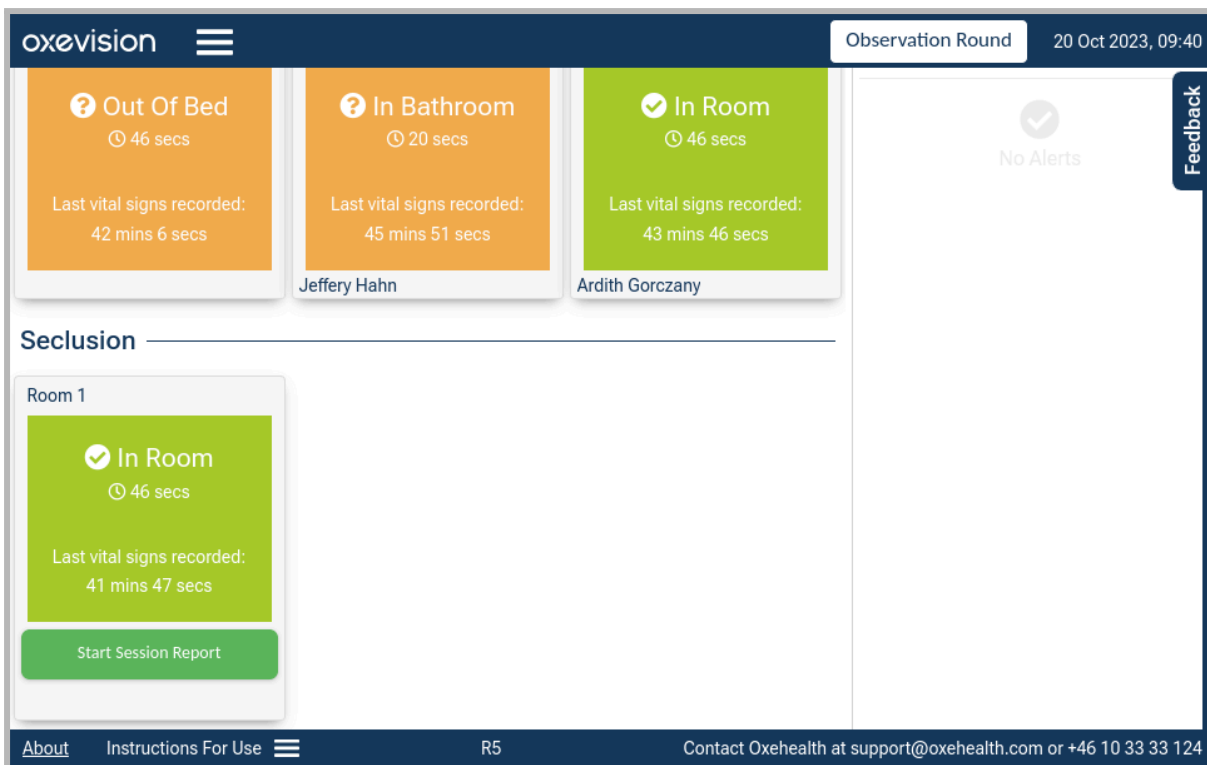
oxevision

Observation Round

20 Oct 2023, 09:40

Out Of Bed
46 secs

Last vital signs recorded:
42 mins 6 secs

In Bathroom
20 secs

Last vital signs recorded:
45 mins 51 secs

Jeffery Hahn

In Room
46 secs

Last vital signs recorded:
43 mins 46 secs

Ardith Gorczany

No Alerts

Feedback

Seclusion

Room 1

In Room
46 secs

Last vital signs recorded:
41 mins 47 secs

Start Session Report

About

Instructions For Use

R5

Contact Oxehealth at support@oxehealth.com or +46 10 33 33 124